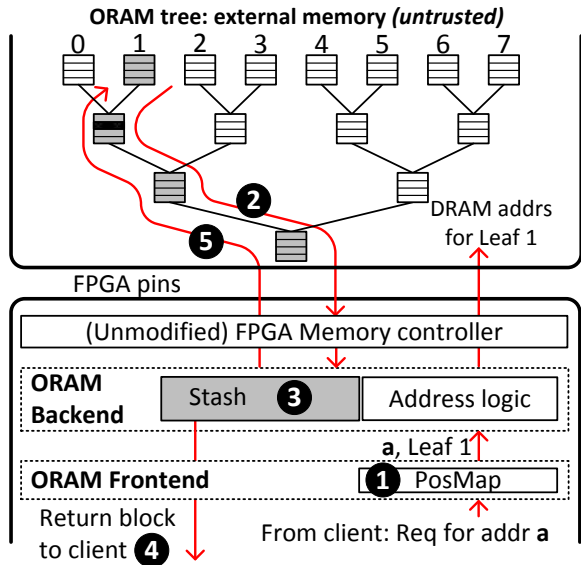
**ORAM tree: external memory *(untrusted)***

0 1 2 3 4 5 6 7

2

5

DRAM addrs for Leaf 1

FPGA pins

(Unmodified) FPGA Memory controller

**ORAM Backend**

Stash 3

Address logic

**a**, Leaf 1

**ORAM Frontend**

1 PosMap

Return block to client 4

From client: Req for addr **a**